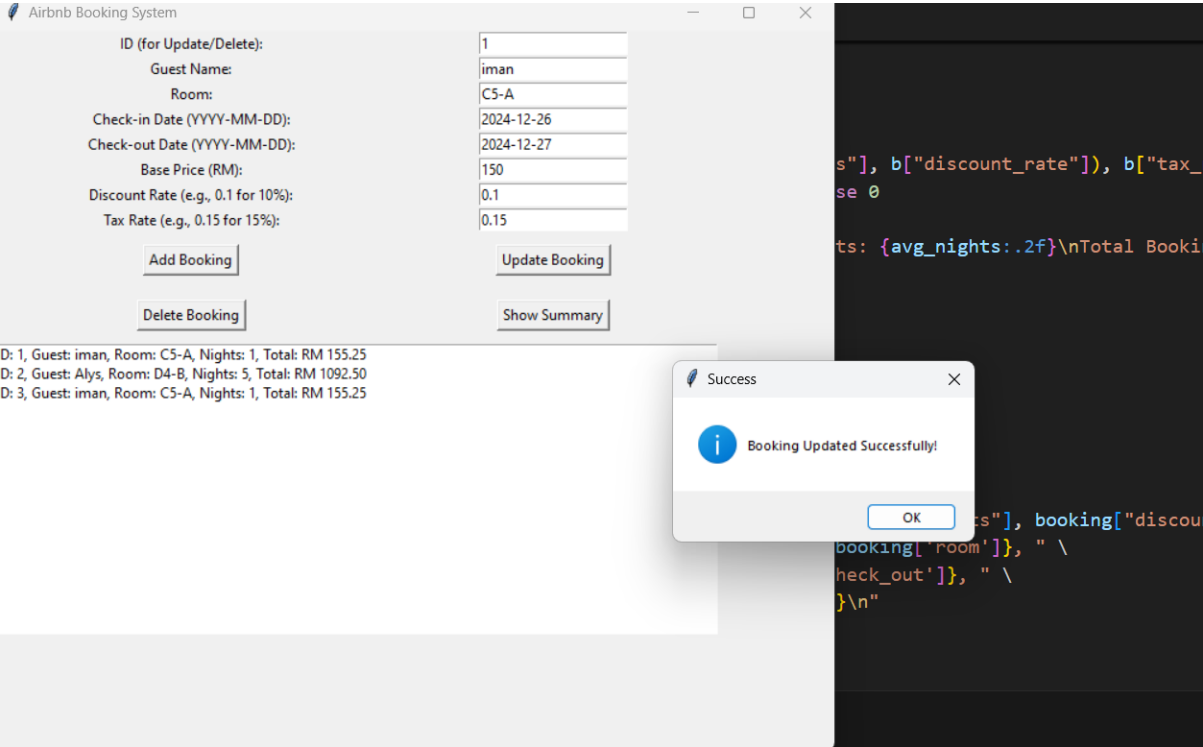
Airbnb Booking System

ID (for Update/Delete): 1
Guest Name: iman
Room: C5-A
Check-in Date (YYYY-MM-DD): 2024-12-26
Check-out Date (YYYY-MM-DD): 2024-12-27
Base Price (RM): 150
Discount Rate (e.g., 0.1 for 10%): 0.1
Tax Rate (e.g., 0.15 for 15%): 0.15

Add Booking
Update Booking
Delete Booking
Show Summary

D: 1, Guest: iman, Room: C5-A, Nights: 1, Total: RM 155.25
D: 2, Guest: Alys, Room: D4-B, Nights: 5, Total: RM 1092.50
D: 3, Guest: iman, Room: C5-A, Nights: 1, Total: RM 155.25

s"], b["discount_rate"]), b["tax_
se 0

ts: {avg_nights:.2f}\nTotal Booki

Success

Booking Updated Successfully!

OK

ts"], booking["discou
booking['room']}, " \
heck_out']}, " \
}\n"